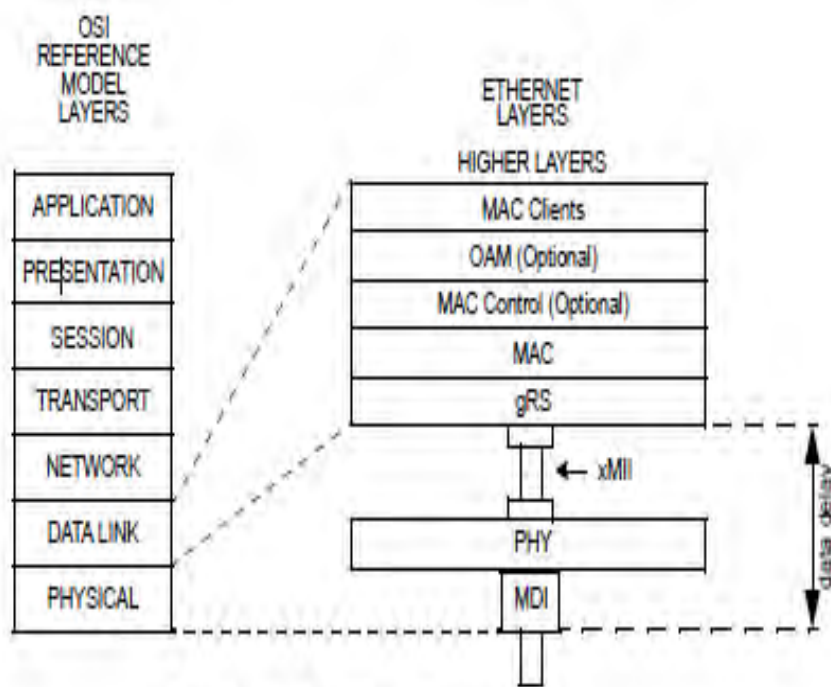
OSI REFERENCE MODEL LAYERS

APPLICATION
PRESENTATION
SESSION
TRANSPORT
NETWORK
DATA LINK
PHYSICAL

ETHERNET LAYERS

HIGHER LAYERS

MAC Clients
OAM (Optional)
MAC Control (Optional)
MAC
gRS

xMII

PHY
MDI

data delay